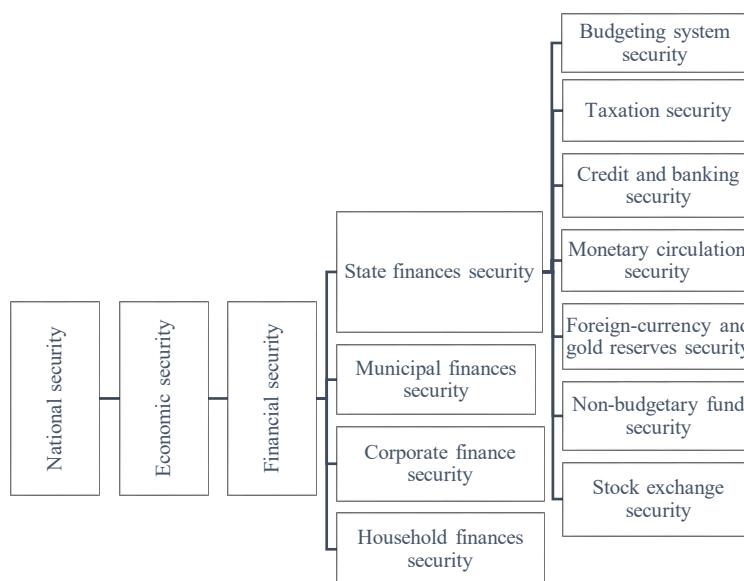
National security

Economic security

Financial security

State finances security

Municipal finances security

Corporate finance security

Household finances security

Budgeting system security

Taxation security

Credit and banking security

Monetary circulation security

Foreign-currency and gold reserves security

Non-budgetary fund security

Stock exchange security